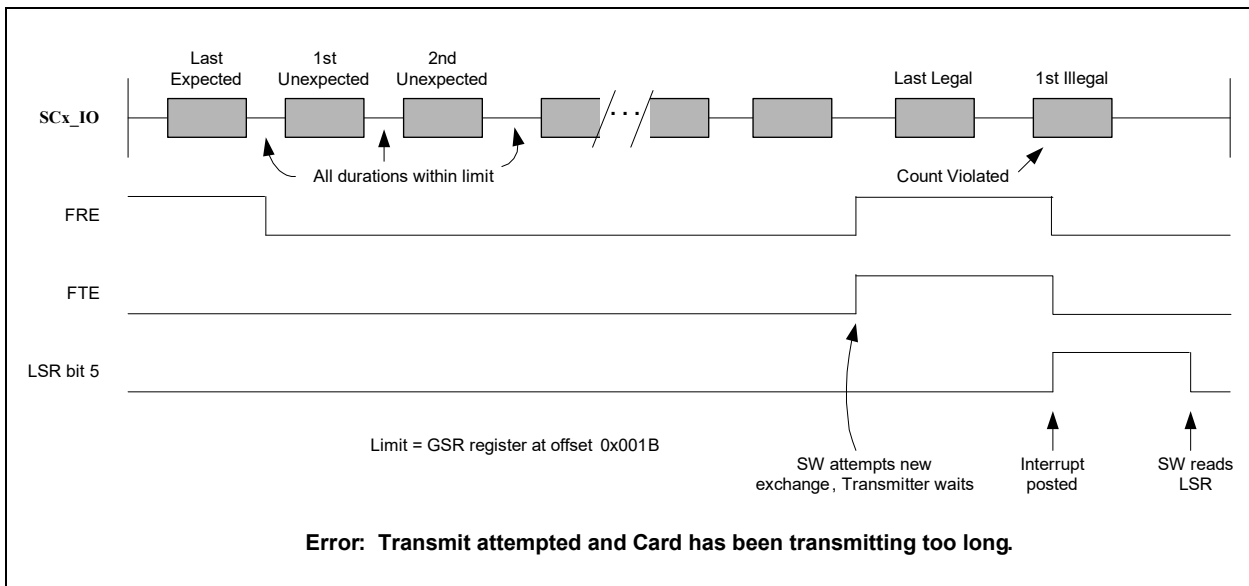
Last Expected
1st Unexpected
2nd Unexpected
Last Legal
1st Illegal

SCx_IO

. . .

All durations within limit
Count Violated

FRE

FTE

LSR bit 5

Limit = GSR register at offset 0x001B

SW attempts new exchange , Transmitter waits
Interrupt posted
SW reads LSR

Error: Transmit attempted and Card has been transmitting too long.